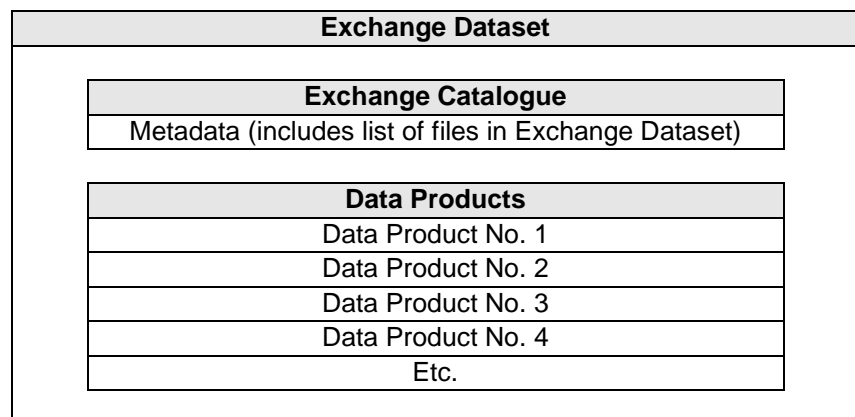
Exchange Dataset

| Exchange Catalogue |
|---|
| Metadata (includes list of files in Exchange Dataset) |

| Data Products |
|---|
| Data Product No. 1 |
| Data Product No. 2 |
| Data Product No. 3 |
| Data Product No. 4 |
| Etc. |